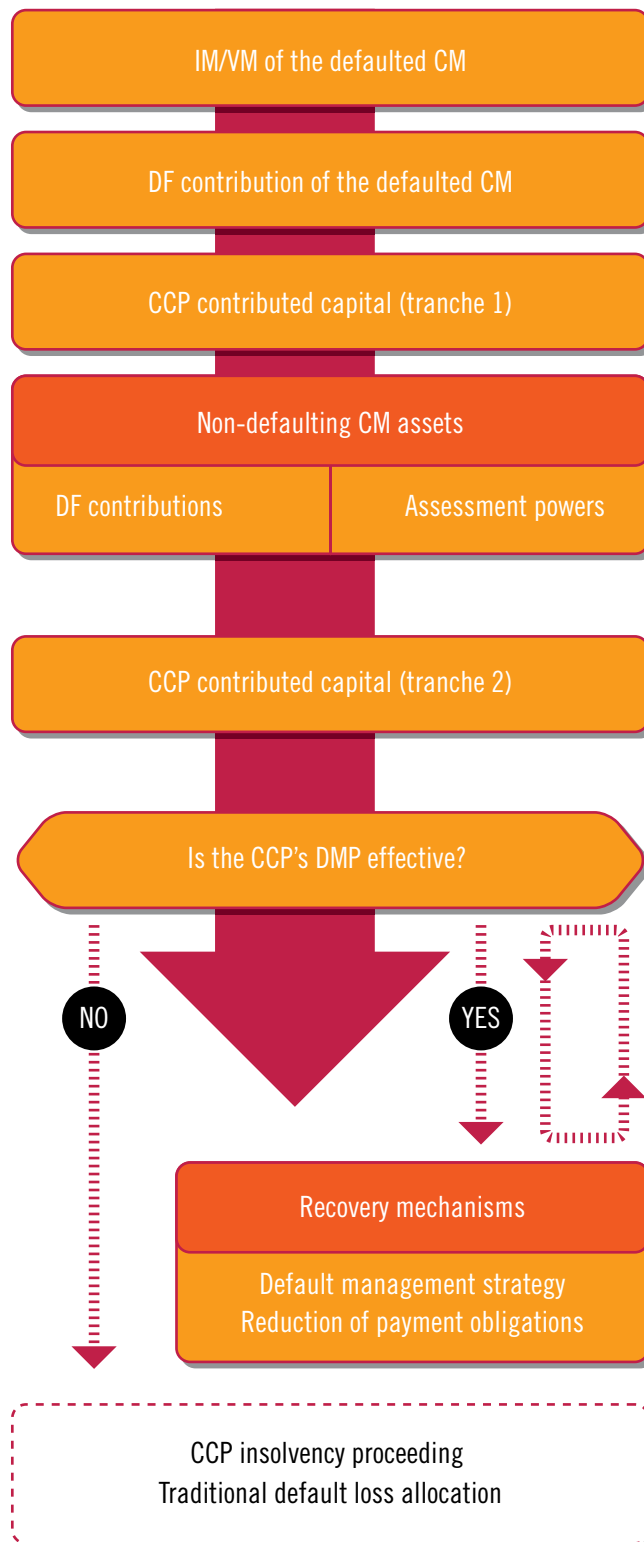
IM/VM of the defaulted CM

DF contribution of the defaulted CM

CCP contributed capital (tranche 1)

Non-defaulting CM assets

DF contributions

Assessment powers

CCP contributed capital (tranche 2)

Is the CCP’s DMP effective?

NO

YES

Recovery mechanisms

Default management strategy
Reduction of payment obligations

CCP insolvency proceeding
Traditional default loss allocation